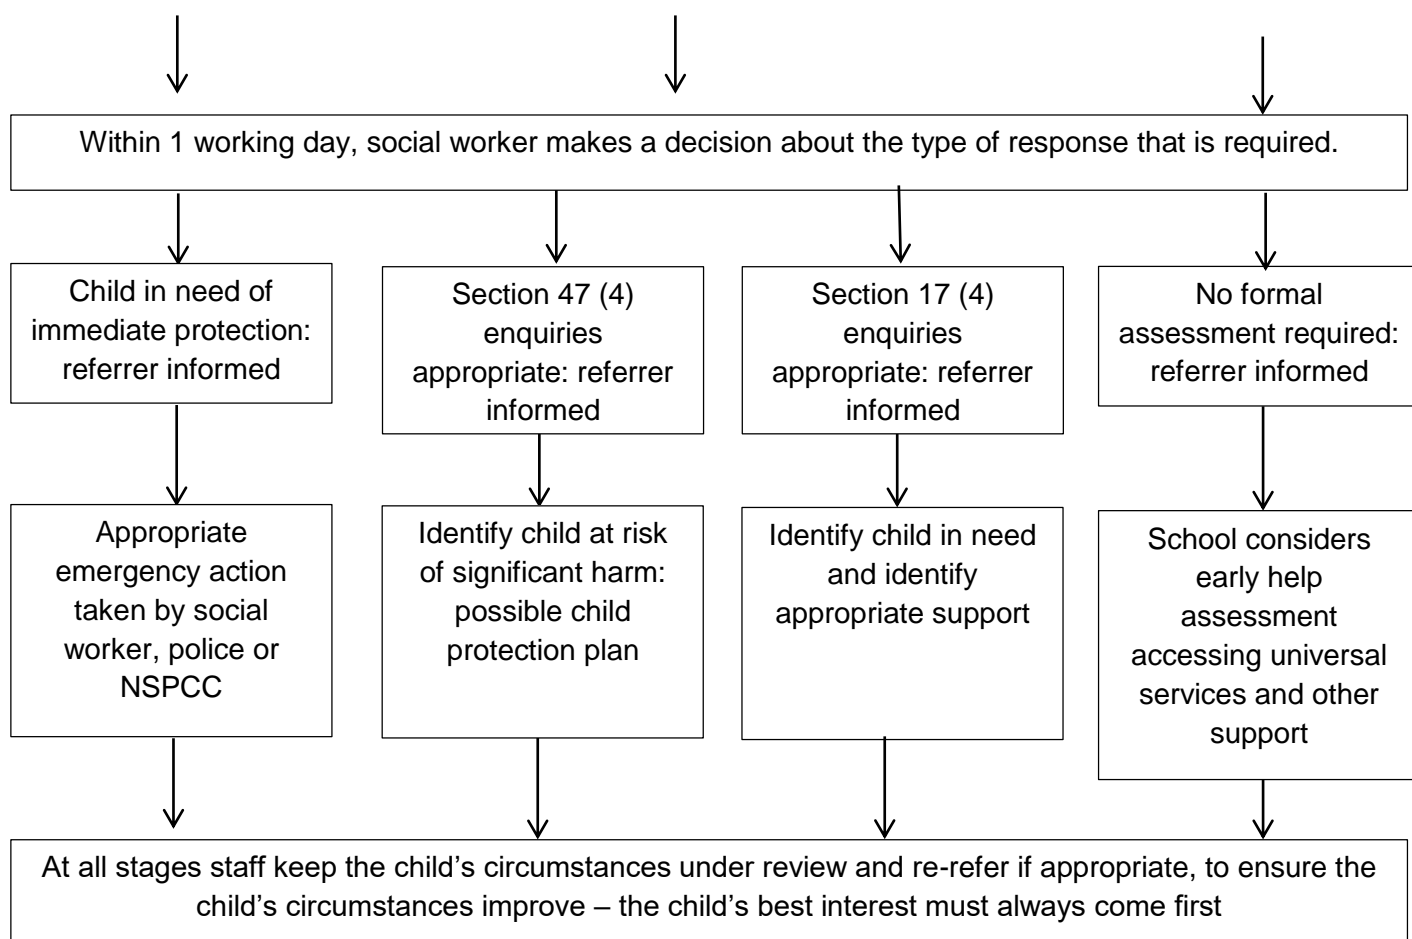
Within 1 working day, social worker makes a decision about the type of response that is required.

Child in need of immediate protection: referrer informed

Section 47 (4) enquiries appropriate: referrer informed

Section 17 (4) enquiries appropriate: referrer informed

No formal assessment required: referrer informed

Appropriate emergency action taken by social worker, police or NSPCC

Identify child at risk of significant harm: possible child protection plan

Identify child in need and identify appropriate support

School considers early help assessment accessing universal services and other support

At all stages staff keep the child's circumstances under review and re-refer if appropriate, to ensure the child's circumstances improve – the child's best interest must always come first